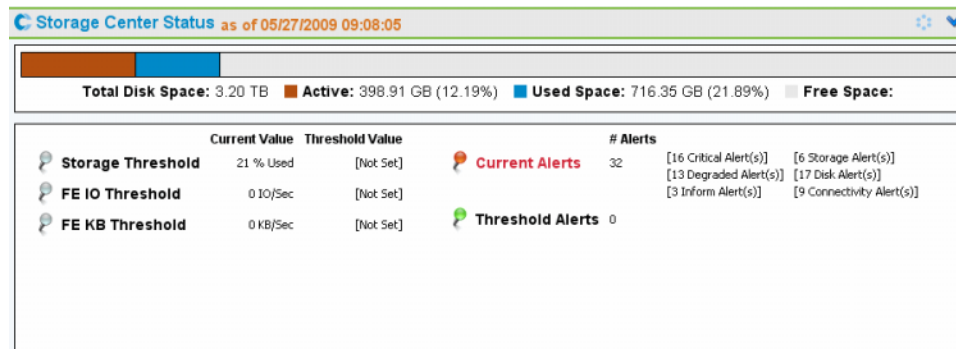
Storage Center Status as of 05/27/2009 09:08:05

Total Disk Space: 3.20 TB Active: 398.91 GB (12.19%) Used Space: 716.35 GB (21.89%) Free Space:

| | Current Value | Threshold Value |
|---|---|---|
| Storage Threshold | 21 % Used | [Not Set] |
| FE IO Threshold | 0 IO/Sec | [Not Set] |
| FE KB Threshold | 0 KB/Sec | [Not Set] |

| | # Alerts | | |
|---|---|---|---|
| Current Alerts | 32 | [16 Critical Alert(s)] [13 Degraded Alert(s)] [3 Inform Alert(s)] | [6 Storage Alert(s)] [17 Disk Alert(s)] [9 Connectivity Alert(s)] |
| Threshold Alerts | 0 | | |